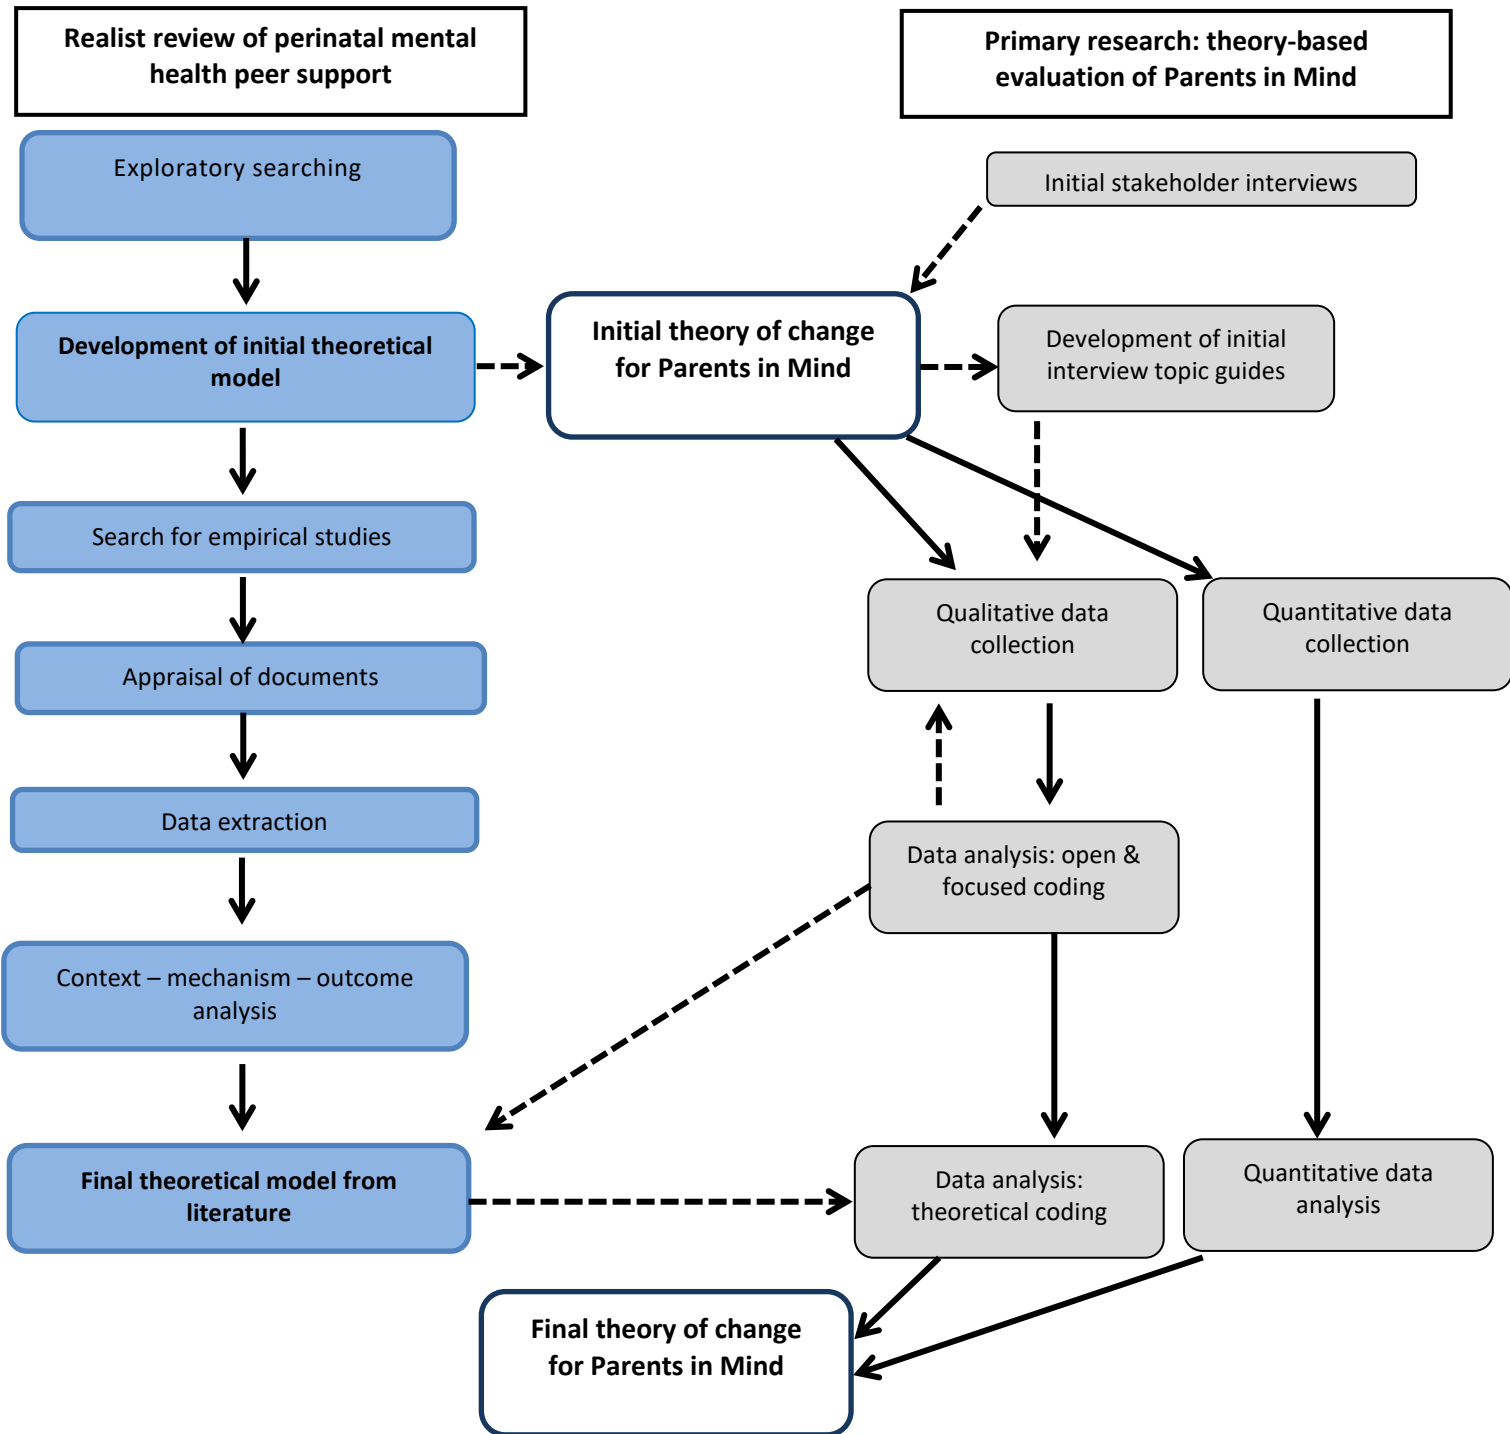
Realist review of perinatal mental health peer support

Primary research: theory-based evaluation of Parents in Mind

Exploratory searching

Initial stakeholder interviews

Development of initial theoretical model

Initial theory of change for Parents in Mind

Development of initial interview topic guides

Search for empirical studies

Qualitative data collection

Quantitative data collection

Appraisal of documents

Data extraction

Data analysis: open & focused coding

Context – mechanism – outcome analysis

Final theoretical model from literature

Data analysis: theoretical coding

Quantitative data analysis

Final theory of change for Parents in Mind